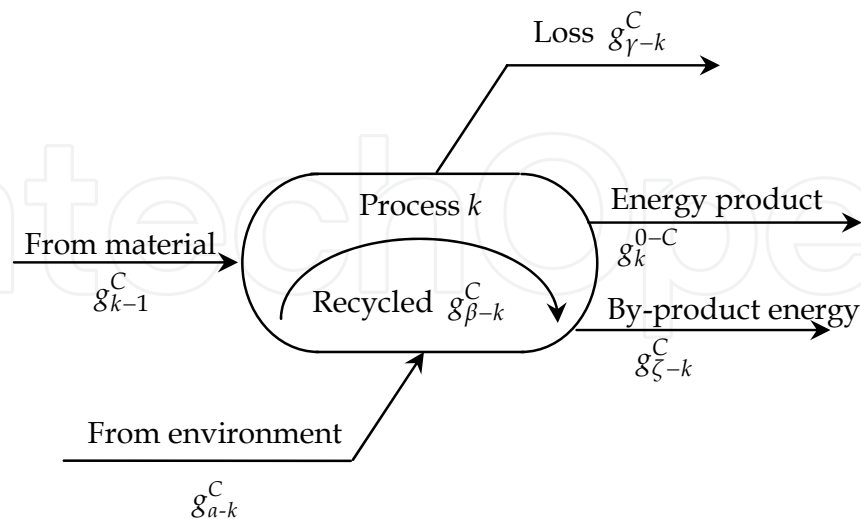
Loss $g_{\gamma-k}^{C}$

Process $k$

Energy product

$g_{k}^{0-C}$

From material

$g_{k-1}^{C}$

Recycled $g_{\beta-k}^{C}$

By-product energy

$g_{\zeta-k}^{C}$

From environment

$g_{a\text{-}k}^{C}$